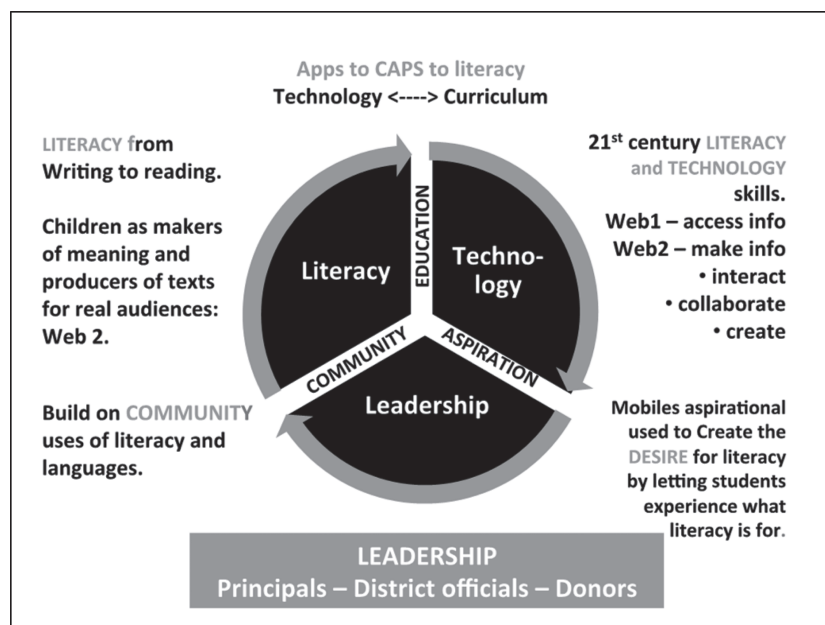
Apps to CAPS to literacy
Technology <----> Curriculum

LITERACY from Writing to reading.

Children as makers of meaning and producers of texts for real audiences: Web 2.

Build on COMMUNITY uses of literacy and languages.

Literacy

EDUCATION

Techno-logy

COMMUNITY

ASPIRATION

Leadership

21st century LITERACY and TECHNOLOGY skills.
Web1 – access info
Web2 – make info
• interact
• collaborate
• create

Mobiles aspirational used to Create the DESIRE for literacy by letting students experience what literacy is for.

LEADERSHIP
Principals – District officials – Donors